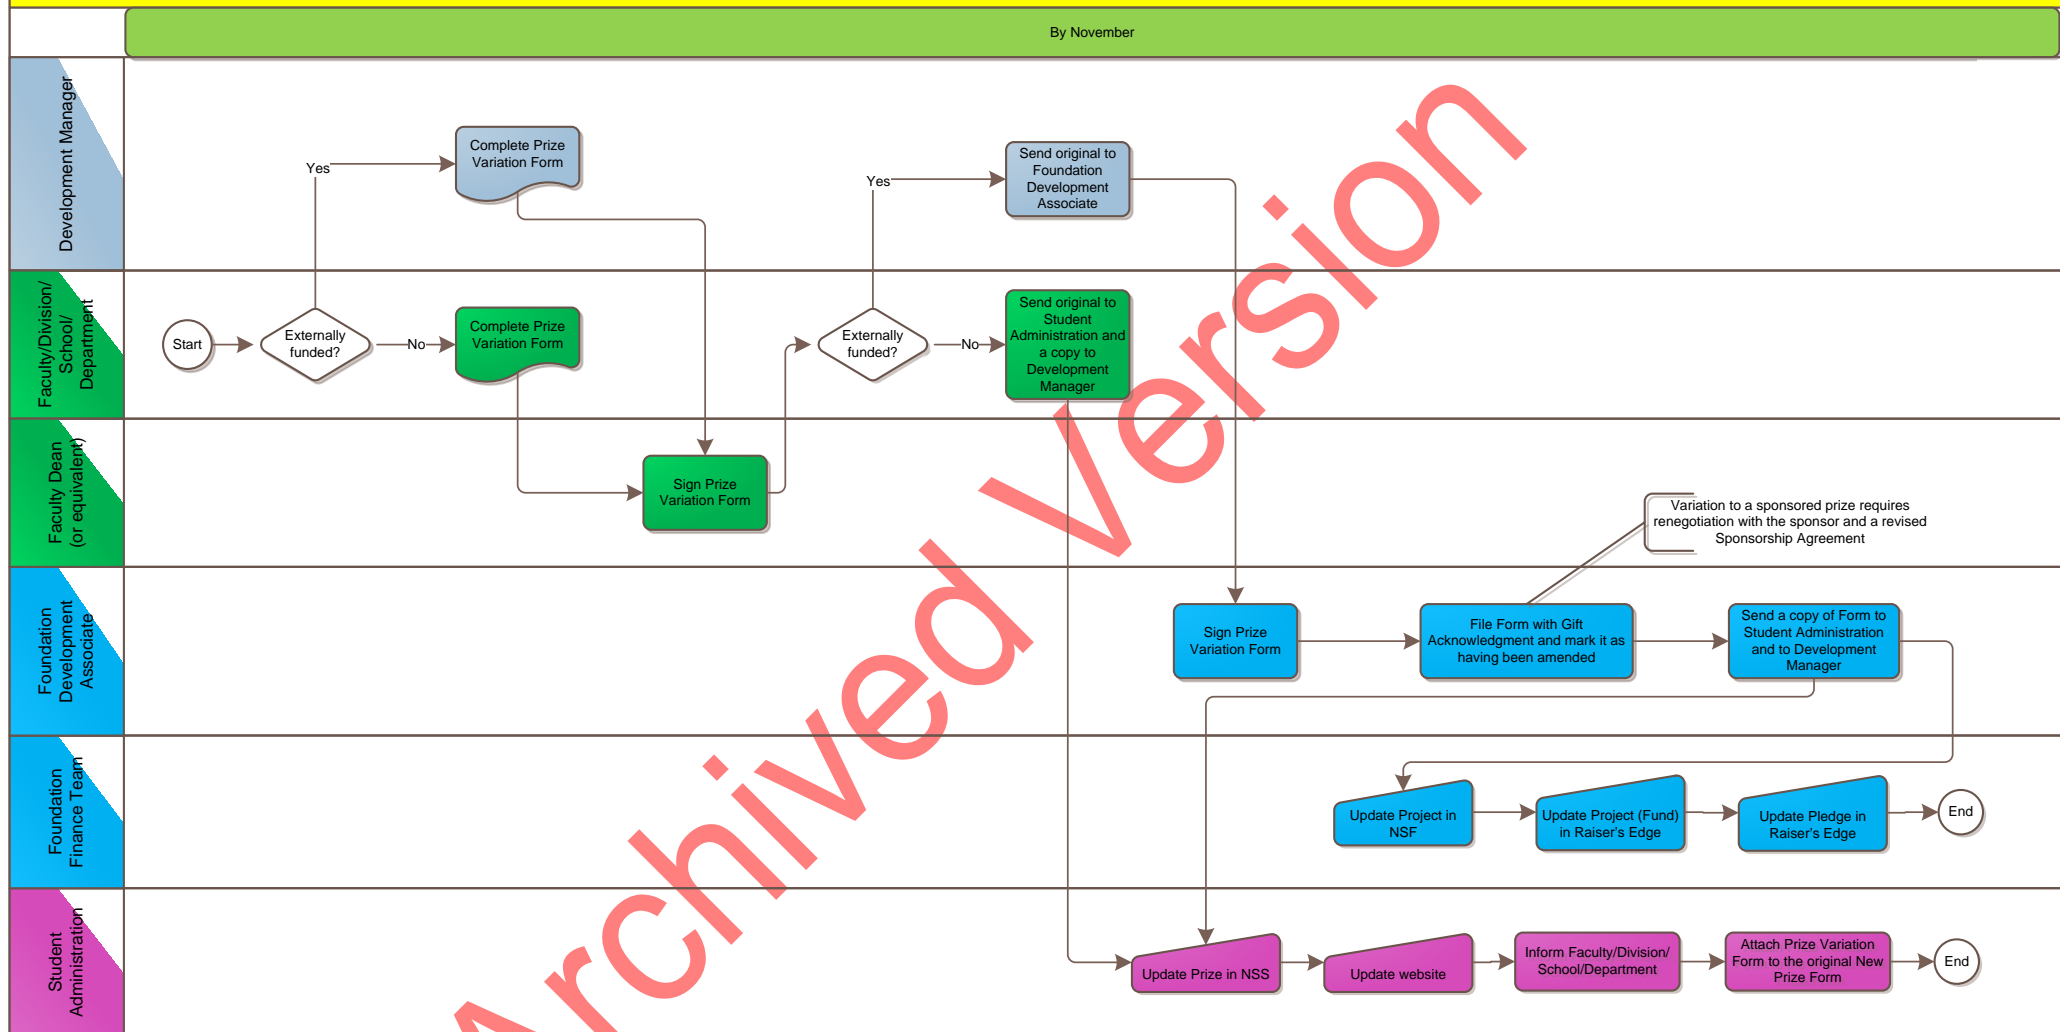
By November

Development Manager

Faculty/Division/ School/ Department

Faculty Dean (or equivalent)

Foundation Development Associate

Foundation Finance Team

Student Administration

Start

Externally funded?

Yes

No

Complete Prize Variation Form

Complete Prize Variation Form

Sign Prize Variation Form

Externally funded?

Yes

No

Send original to Foundation Development Associate

Send original to Student Administration and a copy to Development Manager

Variation to a sponsored prize requires renegotiation with the sponsor and a revised Sponsorship Agreement

Sign Prize Variation Form

File Form with Gift Acknowledgment and mark it as having been amended

Send a copy of Form to Student Administration and to Development Manager

Update Project in NSF

Update Project (Fund) in Raiser's Edge

Update Pledge in Raiser's Edge

End

Update Prize in NSS

Update website

Inform Faculty/Division/ School/Department

Attach Prize Variation Form to the original New Prize Form

End

Archived Version